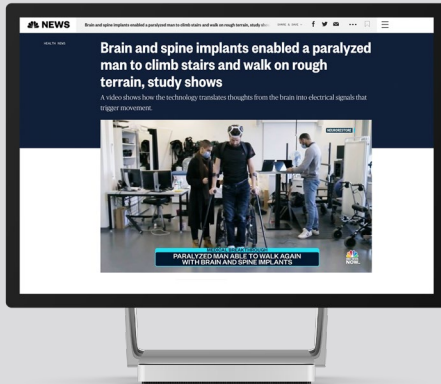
NBC NEWS

Brain and spine implants enabled a paralyzed man to climb stairs and walk on rough terrain, study sho

HEALTH NEWS

Brain and spine implants enabled a paralyzed man to climb stairs and walk on rough terrain, study shows

A video shows how the technology translates thoughts from the brain into electrical signals that trigger movement.

NEUROSCIENCE

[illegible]

PARALYZED MAN ABLE TO WALK AGAIN WITH BRAIN AND SPINE IMPLANTS

NBC NOW